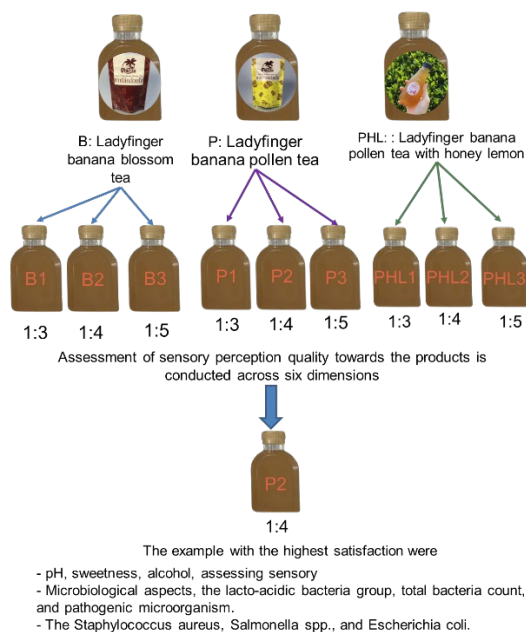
B: Ladyfinger banana blossom tea

P: Ladyfinger banana pollen tea

PHL: : Ladyfinger banana pollen tea with honey lemon

B1
1:3

B2
1:4

B3
1:5

P1
1:3

P2
1:4

P3
1:5

PHL1
1:3

PHL2
1:4

PHL3
1:5

Assessment of sensory perception quality towards the products is conducted across six dimensions

P2
1:4

The example with the highest satisfaction were

- pH, sweetness, alcohol, assessing sensory
- Microbiological aspects, the lacto-acidic bacteria group, total bacteria count, and pathogenic microorganism.
- The Staphylococcus aureus, Salmonella spp., and Escherichia coli.